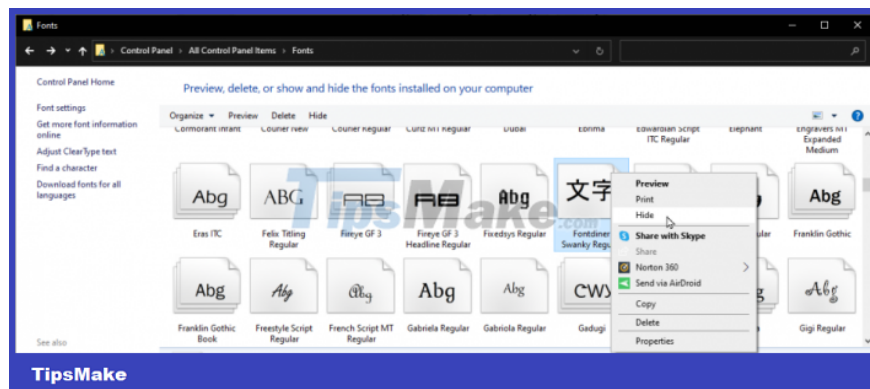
Fonts

Control Panel > All Control Panel Items > Fonts

Control Panel Home

Font settings

Get more font information online

Adjust ClearType text

Find a character

Download fonts for all languages

See also

Preview, delete, or show and hide the fonts installed on your computer

Organize ▾ Preview Delete Hide

Cormorant Infant | Courier New | Courier Regular | Curlz MT Regular | Dubai | Ebrima | Edwardian Script ITC Regular | Elephant | Engravers MT Expanded Medium

Abg | ABG | Abg | Abg | Abg | 文字 | | | Abg

Eras ITC | Felix Titling Regular | Fireye GF 3 | Fireye GF 3 Headline Regular | Fixedsys Regular | Fontdiner Swanky Regu | | lar | Franklin Gothic

Abg | Abg | Abg | Abg | Abg | CWY | | g | Abg

Franklin Gothic Book | Freestyle Script Regular | French Script MT Regular | Gabriela Regular | Gabriola Regular | Gadugi | | | Gigi Regular

Preview
Print
Hide
Share with Skype
Share
Norton 360
Send via AirDroid
Copy
Delete
Properties

TipsMake.com

TipsMake